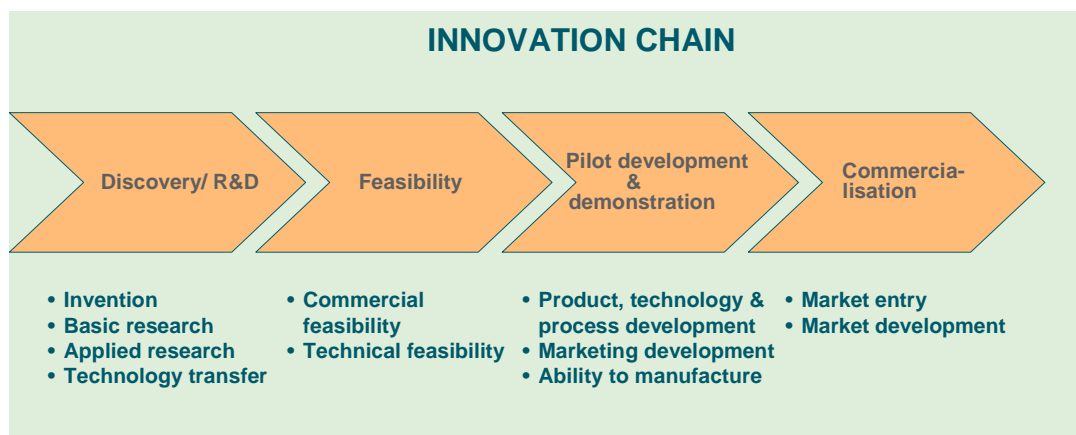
INNOVATION CHAIN

Discovery/ R&D

Feasibility

Pilot development & demonstration

Commercialisation

• Invention
• Basic research
• Applied research
• Technology transfer

• Commercial feasibility
• Technical feasibility

• Product, technology & process development
• Marketing development
• Ability to manufacture

• Market entry
• Market development